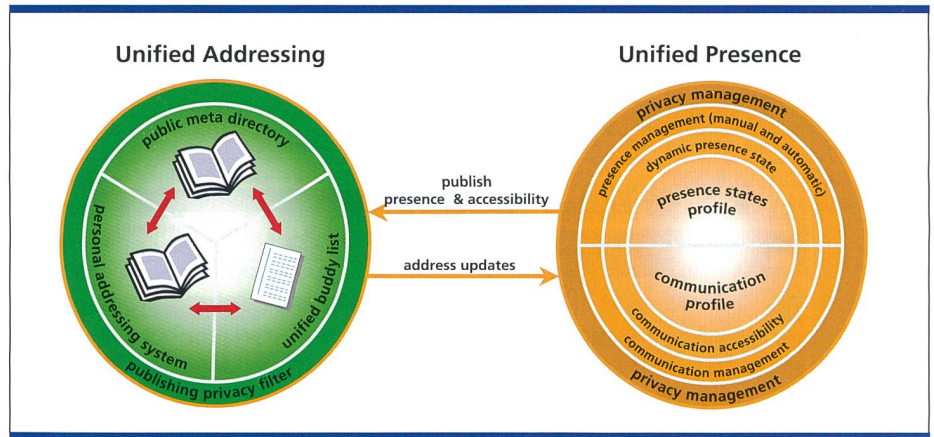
Unified Addressing

public meta directory

personal addressing system

unified buddy list

publishing privacy filter

publish
presence & accessibility

address updates

Unified Presence

privacy management

presence management (manual and automatic)

dynamic presence state

presence states profile

communication profile

communication accessibility

communication management

privacy management